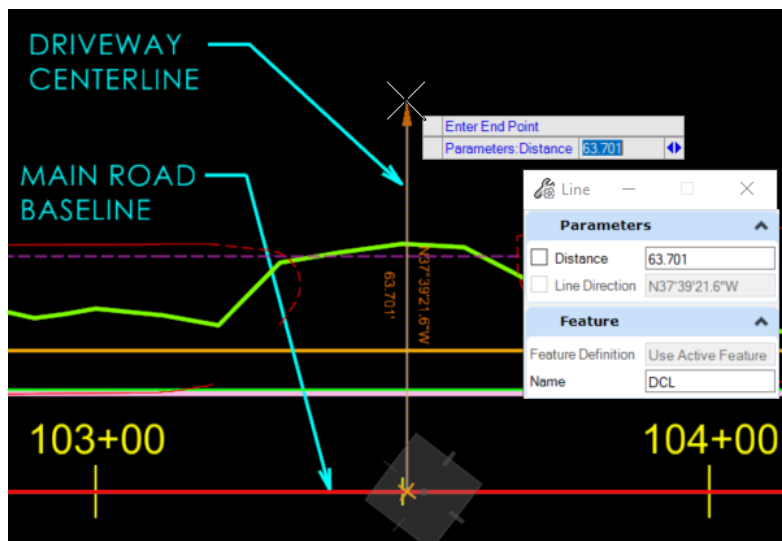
DRIVEWAY CENTERLINE

MAIN ROAD BASELINE

Enter End Point
Parameters:Distance 63.701

63.701'
N37°39'21.6"W

Line

Parameters
Distance 63.701
Line Direction N37°39'21.6"W

Feature
Feature Definition Use Active Feature
Name DCL

103+00

104+00